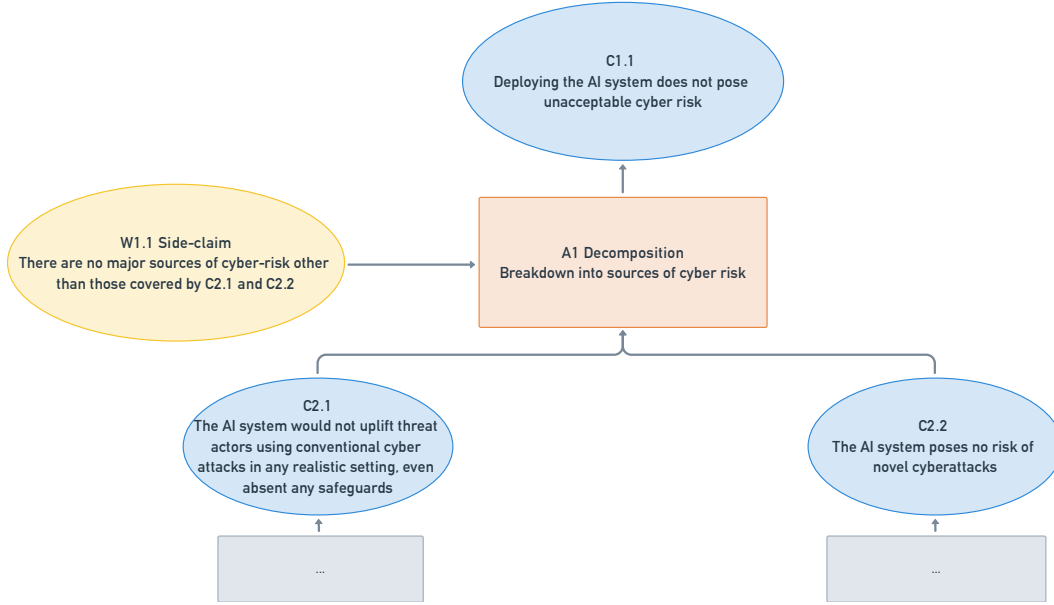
C1.1
Deploying the AI system does not pose unacceptable cyber risk

W1.1 Side-claim
There are no major sources of cyber-risk other than those covered by C2.1 and C2.2

A1 Decomposition
Breakdown into sources of cyber risk

C2.1
The AI system would not uplift threat actors using conventional cyber attacks in any realistic setting, even absent any safeguards

C2.2
The AI system poses no risk of novel cyberattacks

...

...